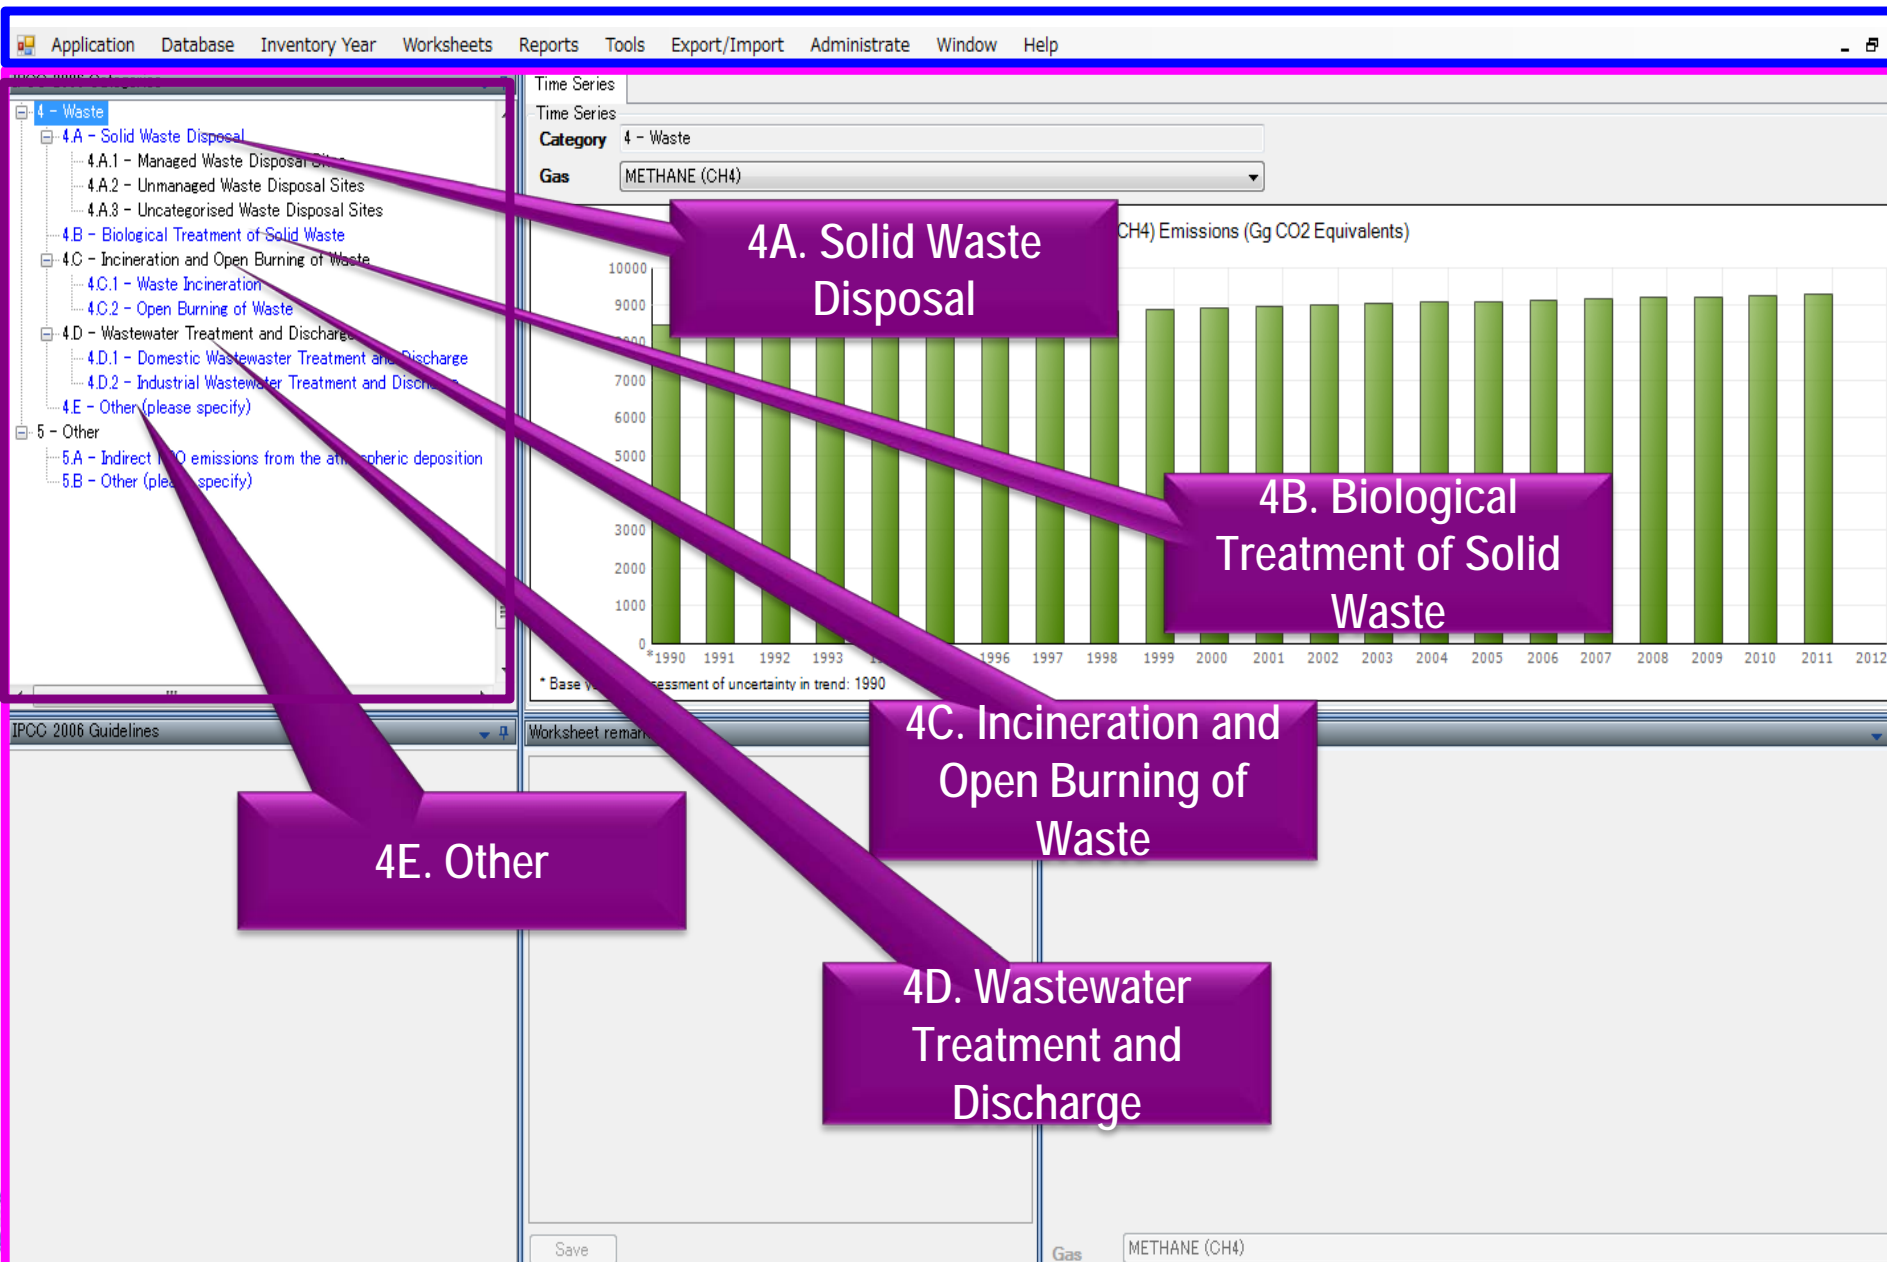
Application Database Inventory Year Worksheets Reports Tools Export/Import Administrate Window Help

4 - Waste
4.A - Solid Waste Disposal
4.A.1 - Managed Waste Disposal Si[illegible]
4.A.2 - Unmanaged Waste Disposal Sites
4.A.3 - Uncategorised Waste Disposal Sites
4.B - Biological Treatment of Solid Waste
4.C - Incineration and Open Burning of Waste
4.C.1 - Waste Incineration
4.C.2 - Open Burning of Waste
4.D - Wastewater Treatment and Discharge
4.D.1 - Domestic Wastewater Treatment and Discharge
4.D.2 - Industrial Wastewater Treatment and Disch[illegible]
4.E - Other (please specify)
5 - Other
5.A - Indirect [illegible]O emissions from the at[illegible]spheric deposition
5.B - Other (plea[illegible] specify)

Time Series
Time Series
Category 4 - Waste
Gas METHANE (CH4)

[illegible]CH4) Emissions (Gg CO2 Equivalents)

10000
9000
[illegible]
7000
6000
5000
3000
2000
1000
0

*1990 1991 1992 1993 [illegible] 1996 1997 1998 1999 2000 2001 2002 2003 2004 2005 2006 2007 2008 2009 2010 2011 2012

* Base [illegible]essment of uncertainty in trend: 1990

IPCC 2006 Guidelines
Worksheet remar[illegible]
Save
Gas METHANE (CH4)

4A. Solid Waste Disposal

4B. Biological Treatment of Solid Waste

4C. Incineration and Open Burning of Waste

4E. Other

4D. Wastewater Treatment and Discharge